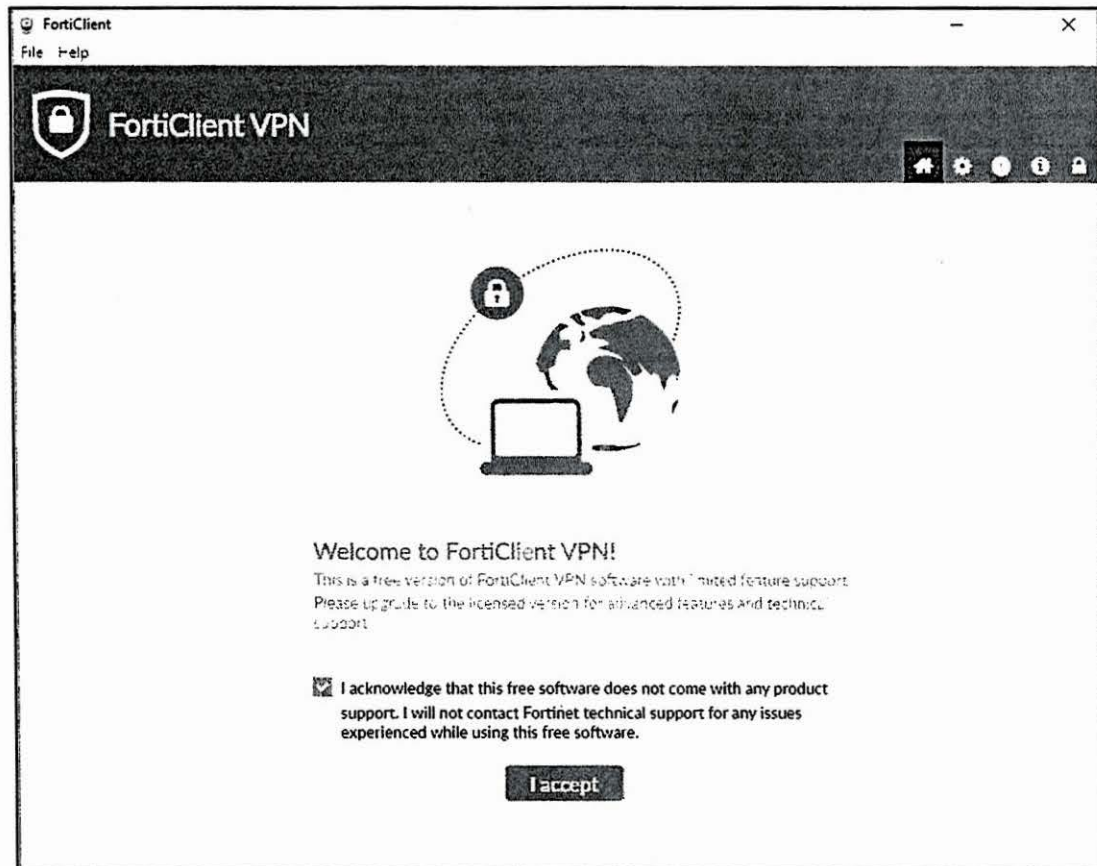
FortiClient

File Help

FortiClient VPN

Welcome to FortiClient VPN!

This is a free version of FortiClient VPN software with limited feature support. Please upgrade to the licensed version for advanced features and technical support.

I acknowledge that this free software does not come with any product support. I will not contact Fortinet technical support for any issues experienced while using this free software.

I accept